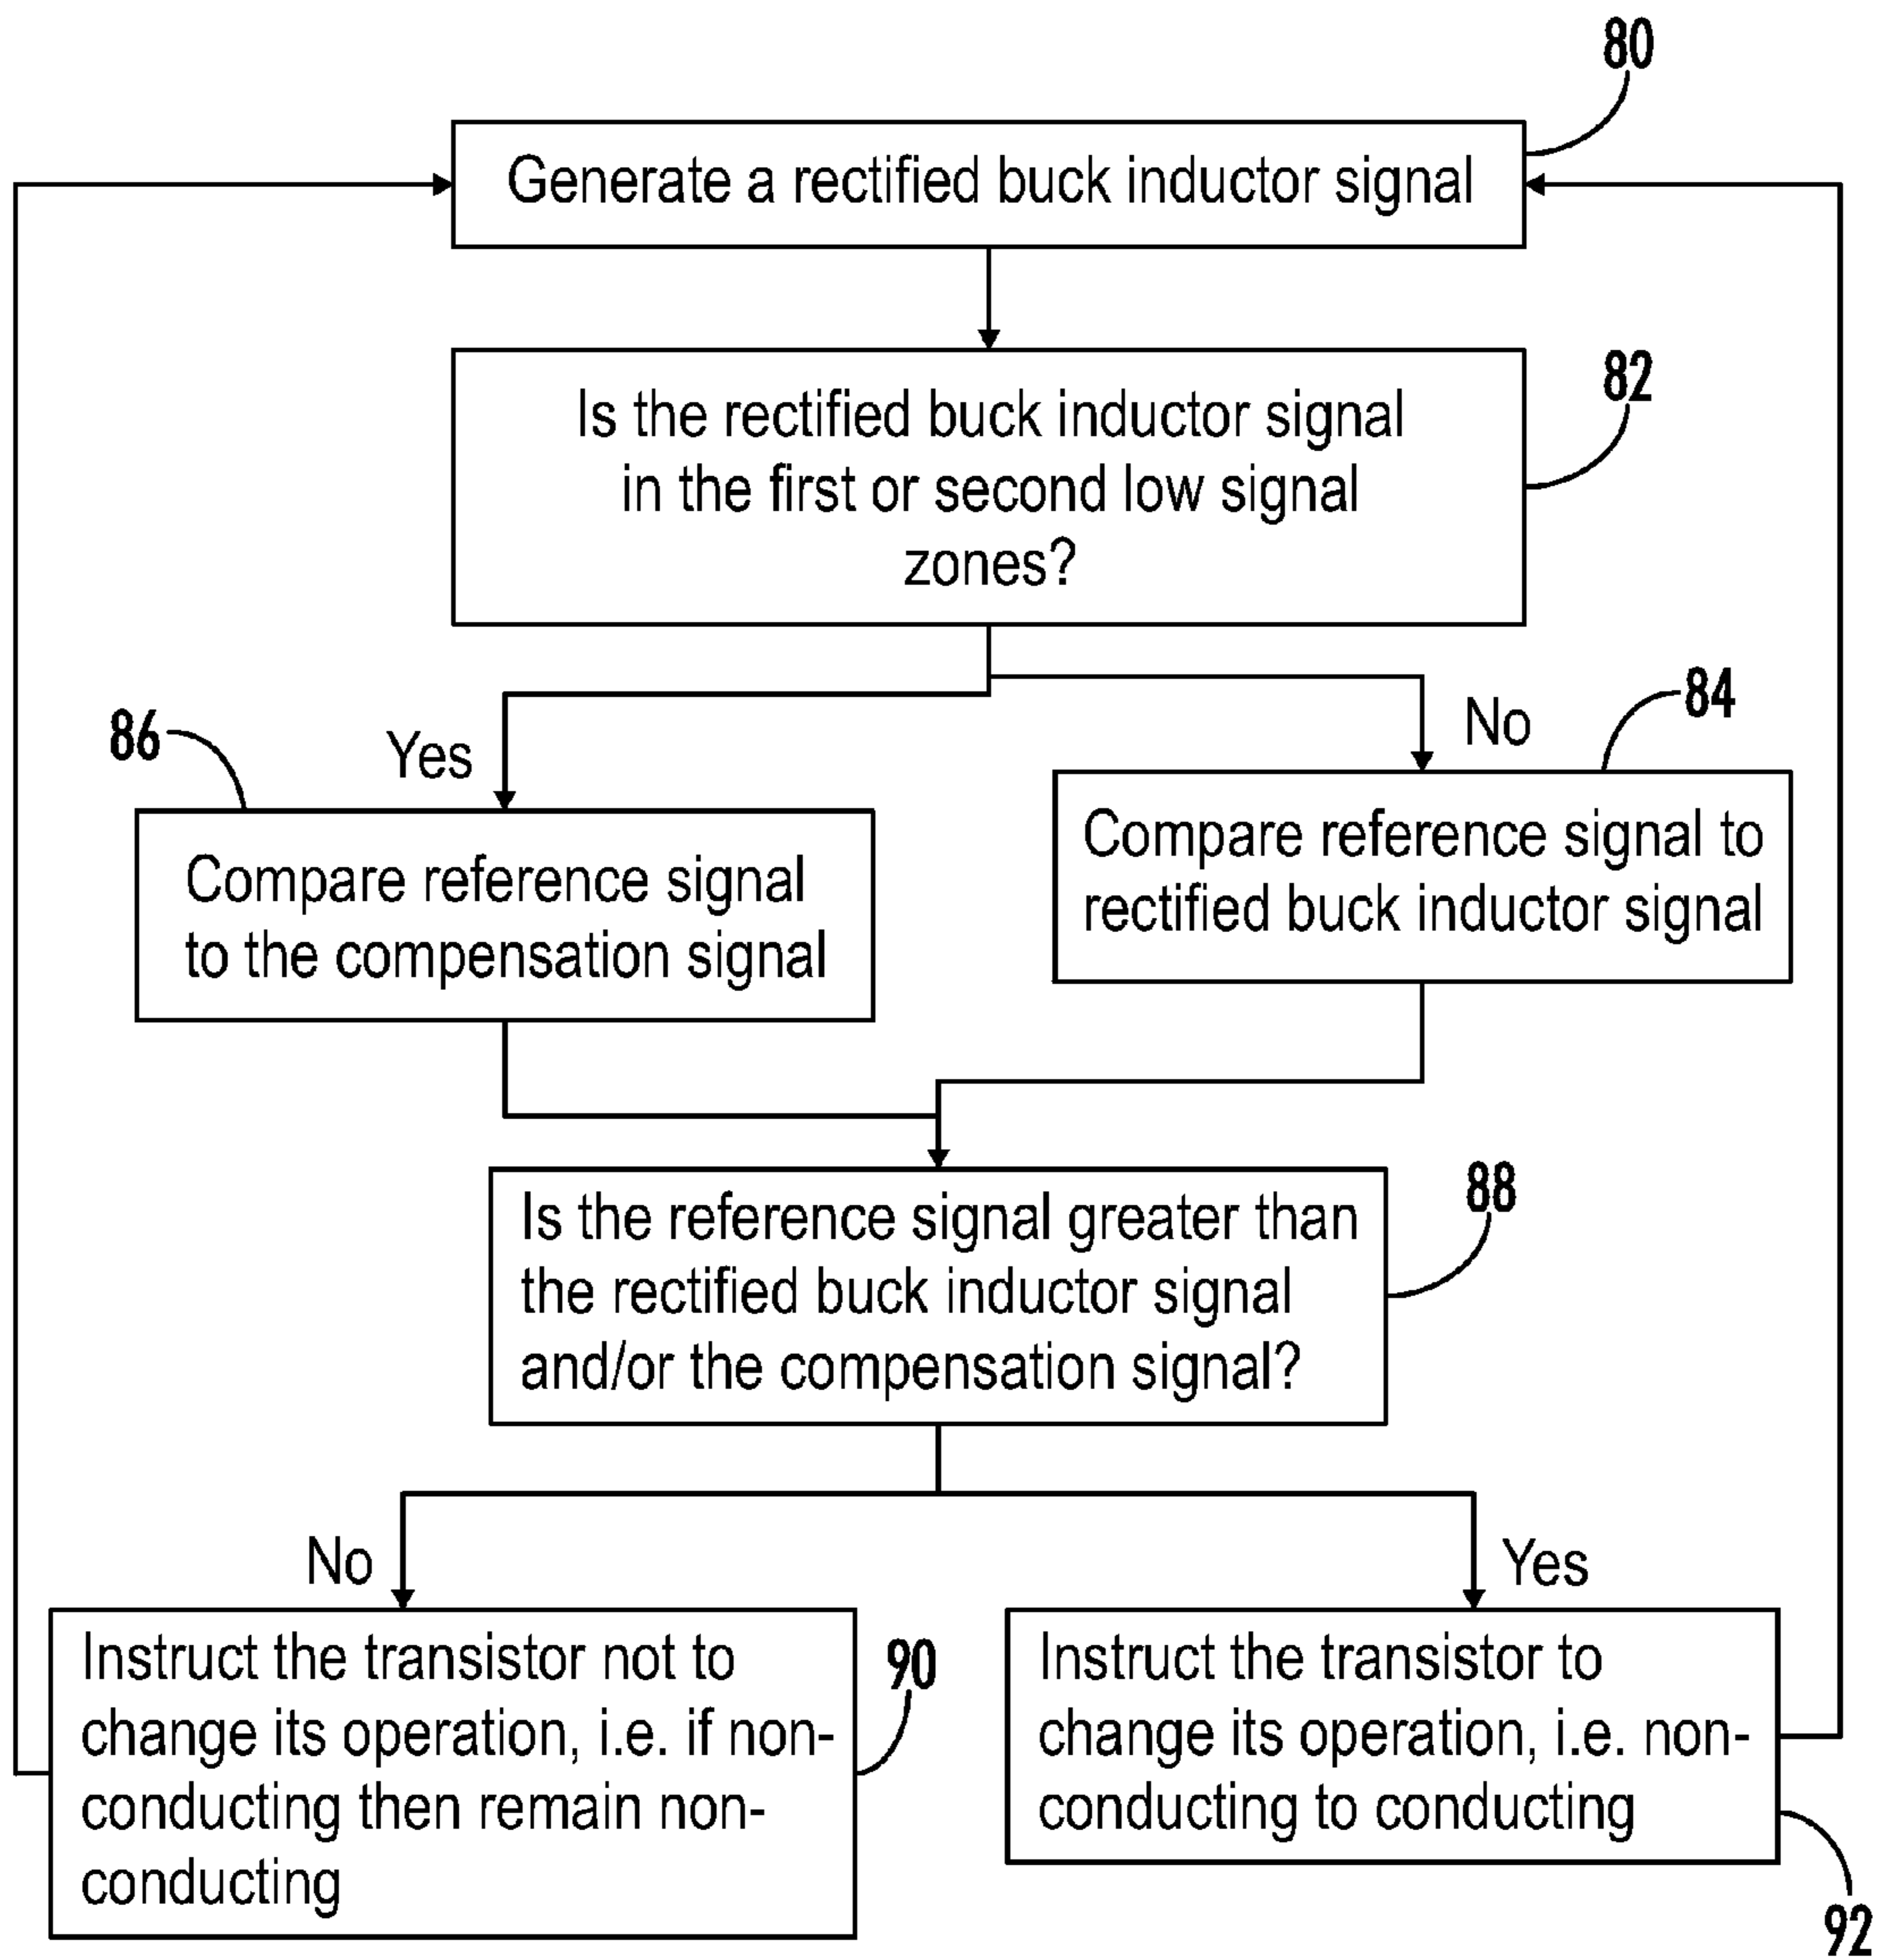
80

Generate a rectified buck inductor signal

82

Is the rectified buck inductor signal in the first or second low signal zones?

86

Yes

No

84

Compare reference signal to the compensation signal

Compare reference signal to rectified buck inductor signal

Is the reference signal greater than the rectified buck inductor signal and/or the compensation signal?

88

No

Yes

Instruct the transistor not to change its operation, i.e. if non-conducting then remain non-conducting

90

Instruct the transistor to change its operation, i.e. non-conducting to conducting

92